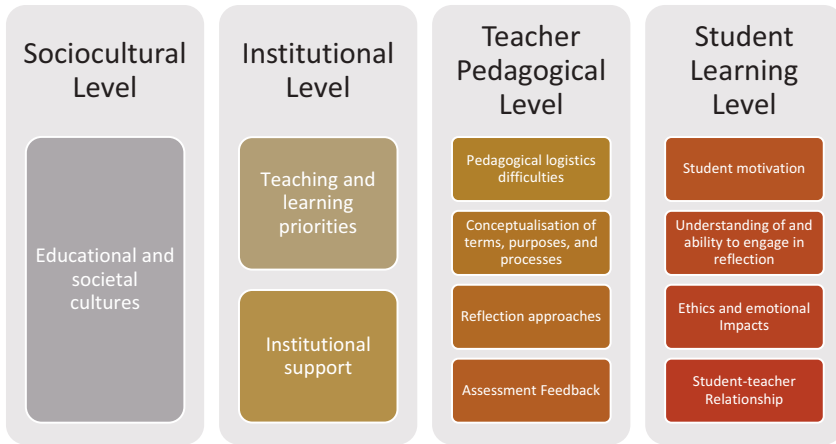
Sociocultural Level

Educational and societal cultures

Institutional Level

Teaching and learning priorities

Institutional support

Teacher Pedagogical Level

Pedagogical logistics difficulties

Conceptualisation of terms, purposes, and processes

Reflection approaches

Assessment Feedback

Student Learning Level

Student motivation

Understanding of and ability to engage in reflection

Ethics and emotional Impacts

Student-teacher Relationship